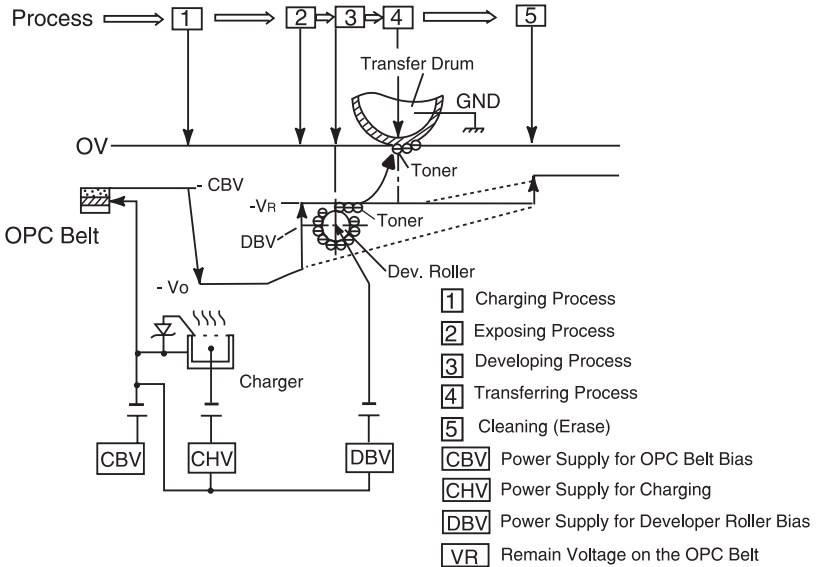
Process 1 2 3 4 5

Transfer Drum

GND

OV

Toner

- CBV

$-V_R$

Toner

OPC Belt

DBV

Dev. Roller

$-V_O$

Charger

CBV

CHV

DBV

1 Charging Process

2 Exposing Process

3 Developing Process

4 Transferring Process

5 Cleaning (Erase)

CBV Power Supply for OPC Belt Bias

CHV Power Supply for Charging

DBV Power Supply for Developer Roller Bias

VR Remain Voltage on the OPC Belt